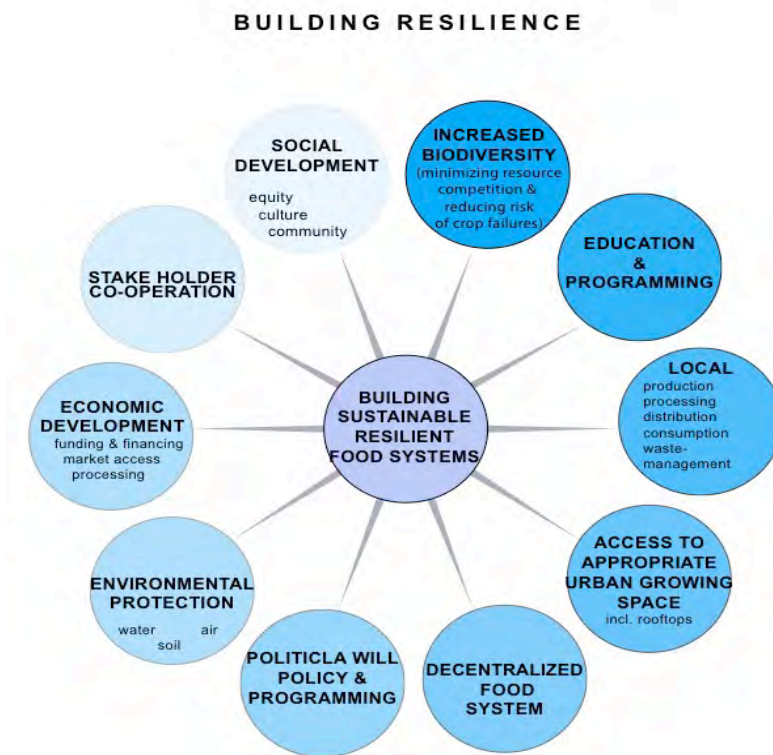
BUILDING RESILIENCE

SOCIAL DEVELOPMENT
equity
culture
community

INCREASED BIODIVERSITY
(minimizing resource competition & reducing risk of crop failures)

EDUCATION & PROGRAMMING

LOCAL
production
processing
distribution
consumption
waste-management

ACCESS TO APPROPRIATE URBAN GROWING SPACE
incl. rooftops

DECENTRALIZED FOOD SYSTEM

POLITICLA WILL POLICY & PROGRAMMING

ENVIRONMENTAL PROTECTION
water air
soil

ECONOMIC DEVELOPMENT
funding & financing
market access
processing

STAKE HOLDER CO-OPERATION

BUILDING SUSTAINABLE RESILIENT FOOD SYSTEMS